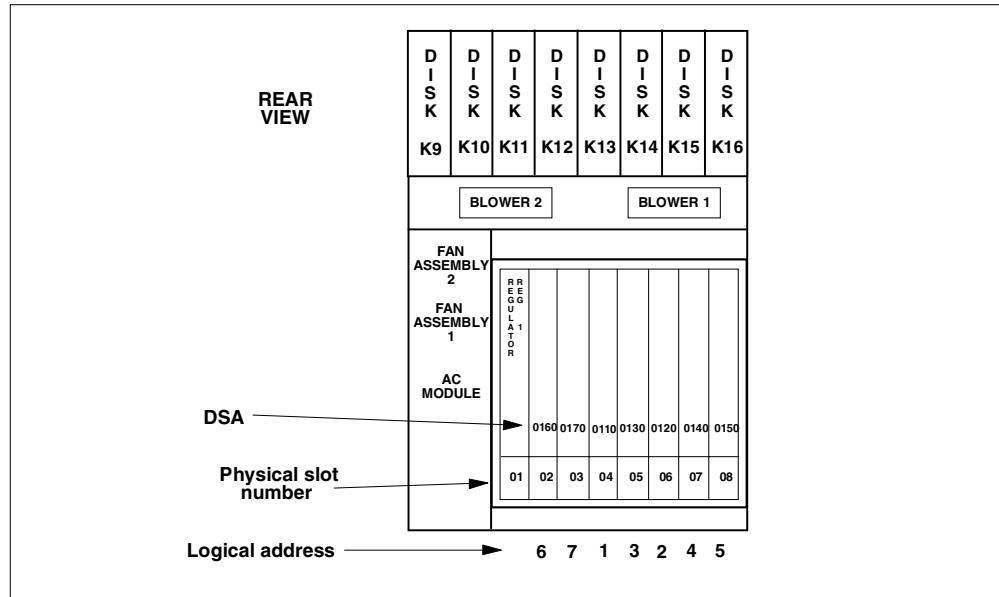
REAR VIEW

D I S K K9

D I S K K10

D I S K K11

D I S K K12

D I S K K13

D I S K K14

D I S K K15

D I S K K16

BLOWER 2

BLOWER 1

FAN ASSEMBLY 2

FAN ASSEMBLY 1

AC MODULE

REGULATOR

REG 1

DSA

0160 0170 0110 0130 0120 0140 0150

Physical slot number

01 02 03 04 05 06 07 08

Logical address

6 7 1 3 2 4 5